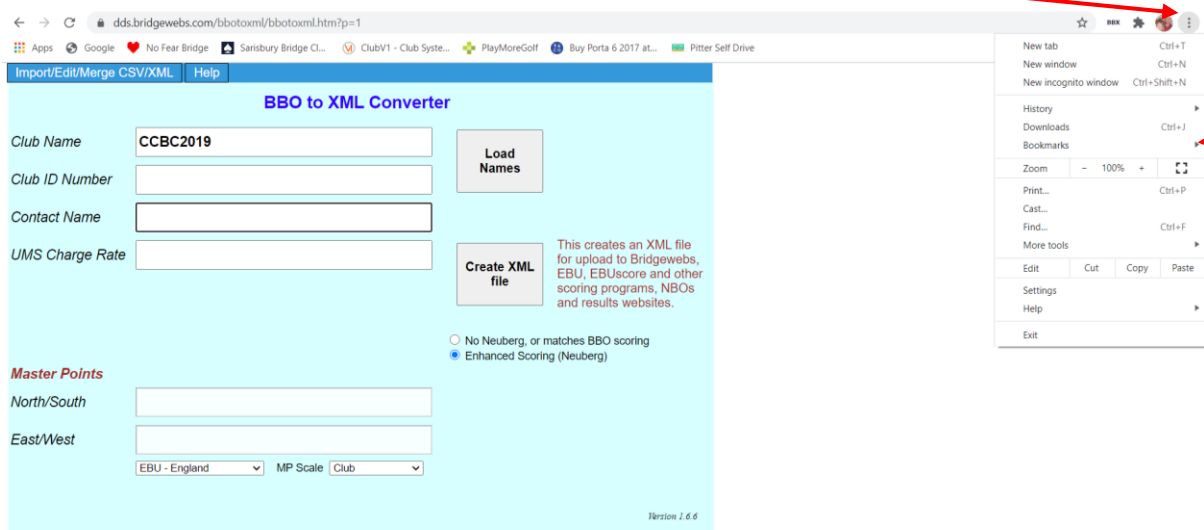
dds.bridgewebs.com/bbotoxml/bbotoxml.htm?p=1

BBX

Apps Google No Fear Bridge Sarisbury Bridge Cl... ClubV1 - Club Syste... PlayMoreGolf Buy Porta 6 2017 at... Pitter Self Drive

Import/Edit/Merge CSV/XML Help

BBO to XML Converter

Club Name CCBC2019

Club ID Number

Contact Name

UMS Charge Rate

Load Names

Create XML file

This creates an XML file for upload to Bridgewebs, EBU, EBUscore and other scoring programs, NBOs and results websites.

No Neuberg, or matches BBO scoring
Enhanced Scoring (Neuberg)

Master Points

North/South

East/West

EBU - England MP Scale Club

Version 1.6.6

New tab Ctrl+T
New window Ctrl+N
New incognito window Ctrl+Shift+N
History
Downloads Ctrl+J
Bookmarks
Zoom − 100% +
Print... Ctrl+P
Cast...
Find... Ctrl+F
More tools
Edit Cut Copy Paste
Settings
Help
Exit